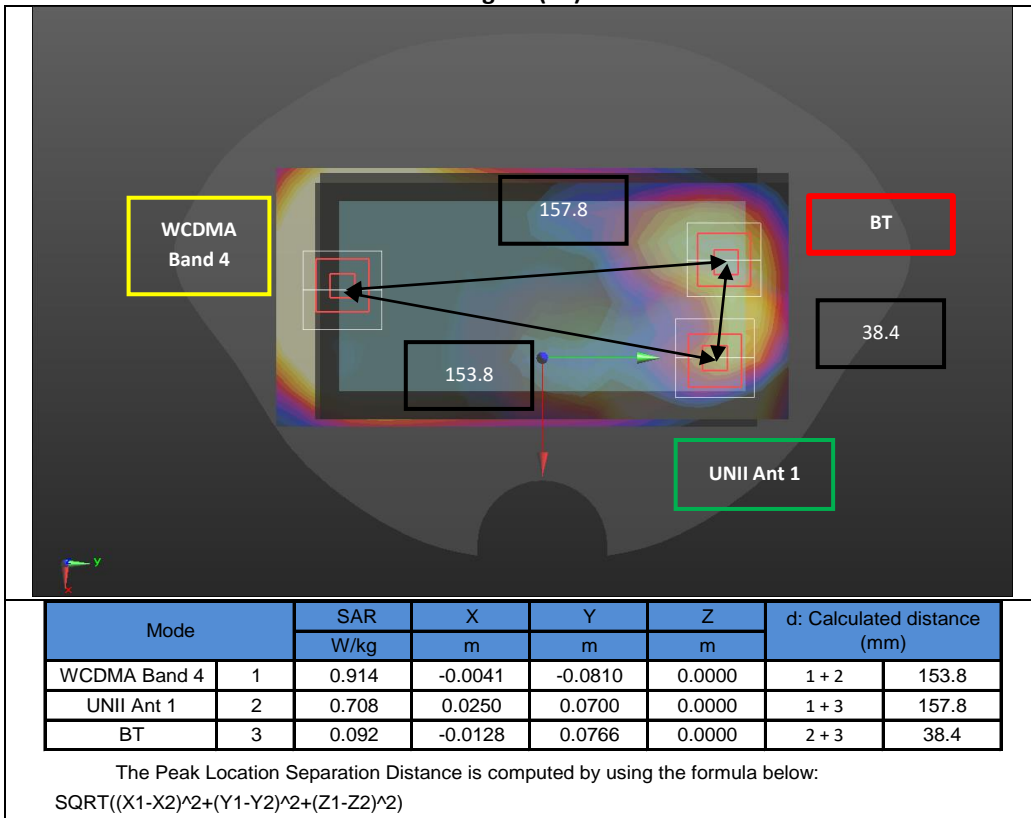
157.8

WCDMA Band 4

BT

38.4

153.8

UNII Ant 1

y

x

| Mode | | SAR | X | Y | Z | d: Calculated distance (mm) | |
|---|---|---|---|---|---|---|---|
| | | W/kg | m | m | m | | |
| WCDMA Band 4 | 1 | 0.914 | -0.0041 | -0.0810 | 0.0000 | 1 + 2 | 153.8 |
| UNII Ant 1 | 2 | 0.708 | 0.0250 | 0.0700 | 0.0000 | 1 + 3 | 157.8 |
| BT | 3 | 0.092 | -0.0128 | 0.0766 | 0.0000 | 2 + 3 | 38.4 |

The Peak Location Separation Distance is computed by using the formula below:
SQRT((X1-X2)^2+(Y1-Y2)^2+(Z1-Z2)^2)